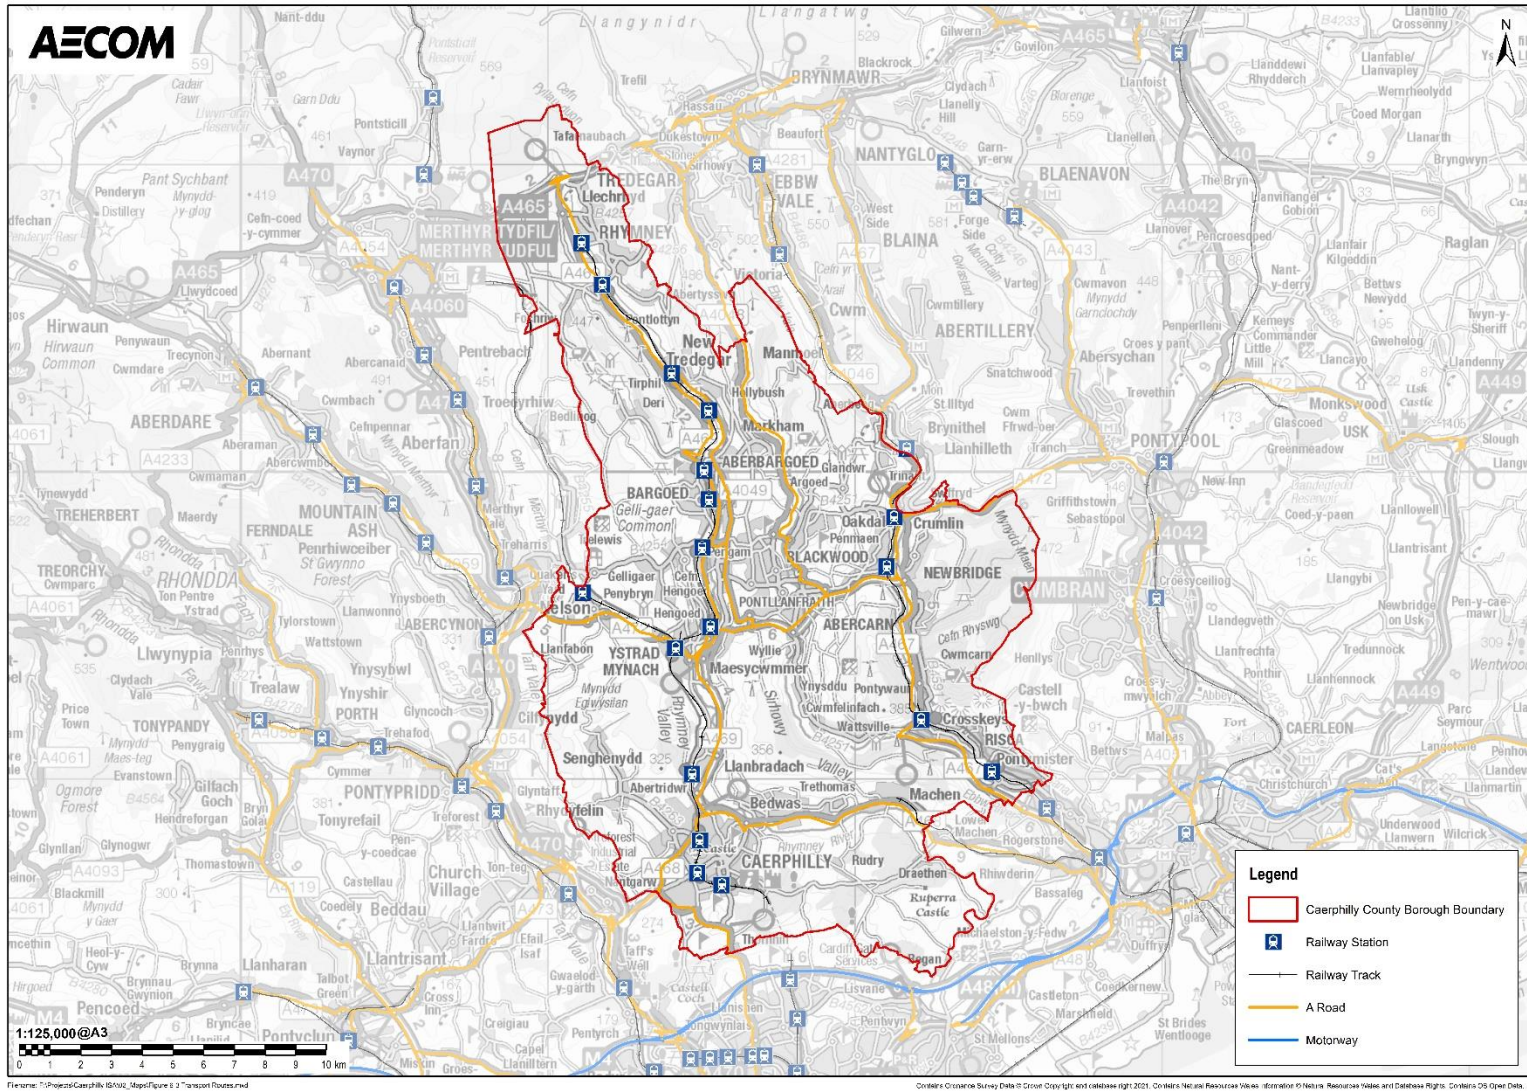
AECOM

N

Legend
Caerphilly County Borough Boundary
Railway Station
Railway Track
A Road
Motorway

1:125,000@A3
0 1 2 3 4 5 6 7 8 9 10 km

TREDEGAR
RHYMNEY
New Tredegar
Manmoel
ABERBARGOED
BARGOED
Gelli-gaer Common
BLACKWOOD
Oakdale
Crumlin
NEWBRIDGE
PONTLLANFRAITH
ABERCARN
YSTRAD MYNACH
Maesycwmmer
Cefn Rhyswg
Crosskeys
RISCA
Llanbradach
Bedwas
Machen
CAERPHILLY
Rudry
Senghenydd
Nelson
Penybryn
Hengoed
Gelligaer
Trethomas
Abertridwr
EBBW VALE
BLAINA
NANTYGLO
BRYNMAWR
BLAENAVON
ABERTILLERY
PONTYPOOL
CWMBRAN
MERTHYR TYDFIL/ MERTHYR TUDFUL
ABERDARE
MOUNTAIN ASH
PONTYPRIDD
CAERLEON
TONYPANDY
Llwynypia
Church Village
Llantrisant
Beddau
Pencoed
Hirwaun
Aberfan
Treharris
Quakers Yard
ABERCYNON
Castell-y-bwch
Henllys
Draethen
Ruperra Castle
Michaelston-y-Fedw
Rhiwderin
Bassaleg
Lisvane
Castleton
Tongwynlais
Taff's Well
Nantgarw
A465
A470
A469
A472
A4048
A467
A4049
A468
A4054
A4060
A4042
A449
A48(M)
M4